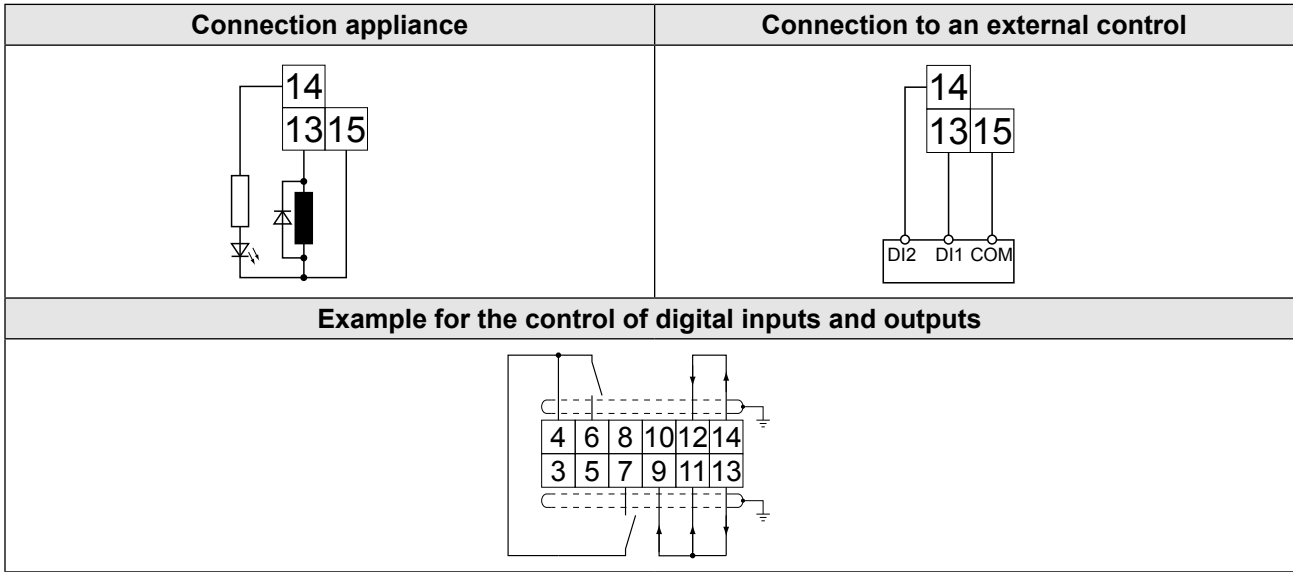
| Connection appliance | Connection to an external control |
|---|---|
| 14<br>13 15 | 14<br>13 15<br>DI2 DI1 COM |

| Example for the control of digital inputs and outputs |
|---|
| 4 6 8 10 12 14<br>3 5 7 9 11 13 |